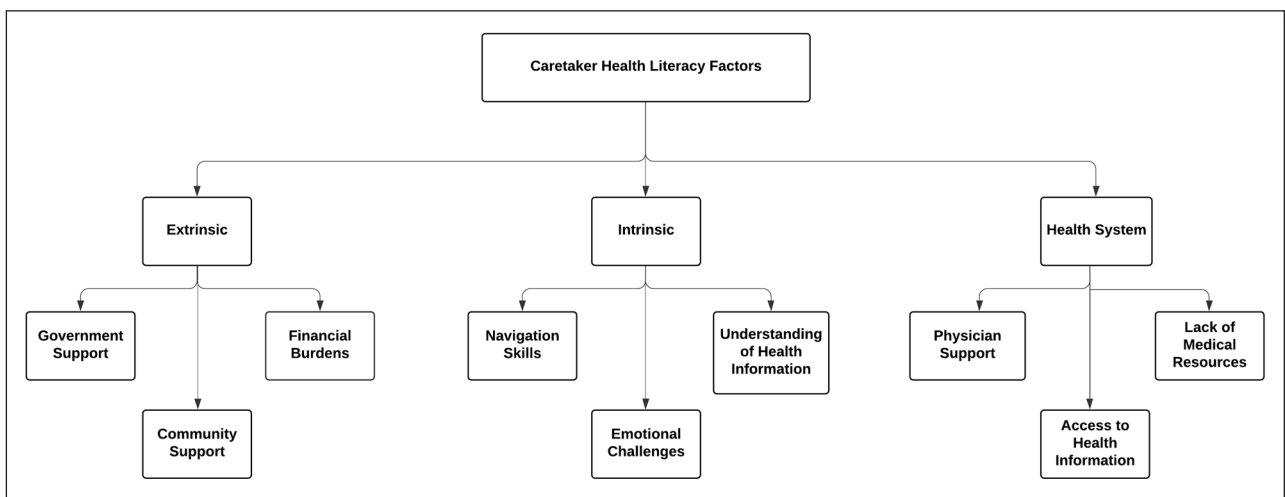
Caretaker Health Literacy Factors

Extrinsic

Government Support

Community Support

Financial Burdens

Intrinsic

Navigation Skills

Emotional Challenges

Understanding of Health Information

Health System

Physician Support

Access to Health Information

Lack of Medical Resources